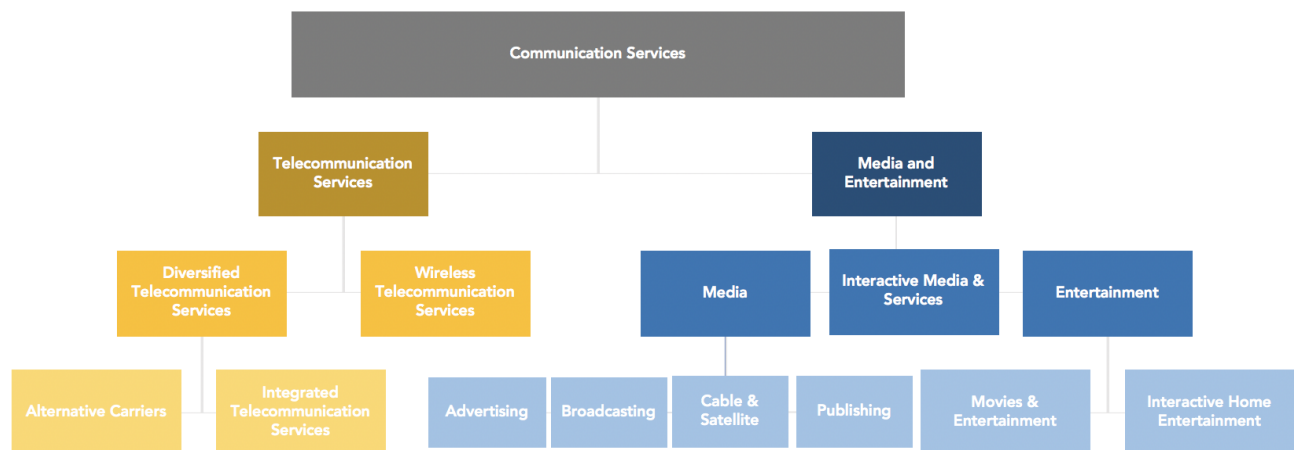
Communication Services

Telecommunication Services

Media and Entertainment

Diversified Telecommunication Services

Wireless Telecommunication Services

Media

Interactive Media & Services

Entertainment

Alternative Carriers

Integrated Telecommunication Services

Advertising

Broadcasting

Cable & Satellite

Publishing

Movies & Entertainment

Interactive Home Entertainment